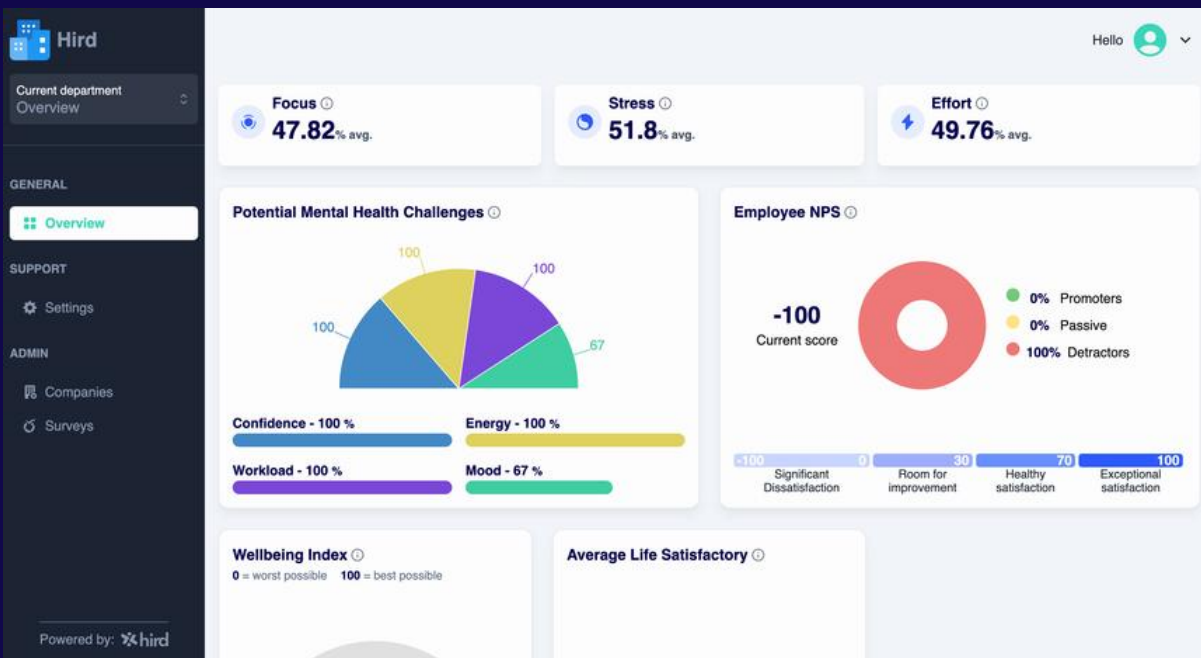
Hird

Current department
Overview

GENERAL
Overview
SUPPORT
Settings
ADMIN
Companies
Surveys

Powered by: hird

Hello

Focus ⓘ
47.82% avg.

Stress ⓘ
51.8% avg.

Effort ⓘ
49.76% avg.

Potential Mental Health Challenges ⓘ
100
100
100
67

Confidence - 100 %
Energy - 100 %
Workload - 100 %
Mood - 67 %

Employee NPS ⓘ
-100
Current score
0% Promoters
0% Passive
100% Detractors

-100
0
30
70
100
Significant Dissatisfaction
Room for improvement
Healthy satisfaction
Exceptional satisfaction

Wellbeing Index ⓘ
0 = worst possible 100 = best possible

Average Life Satisfactory ⓘ